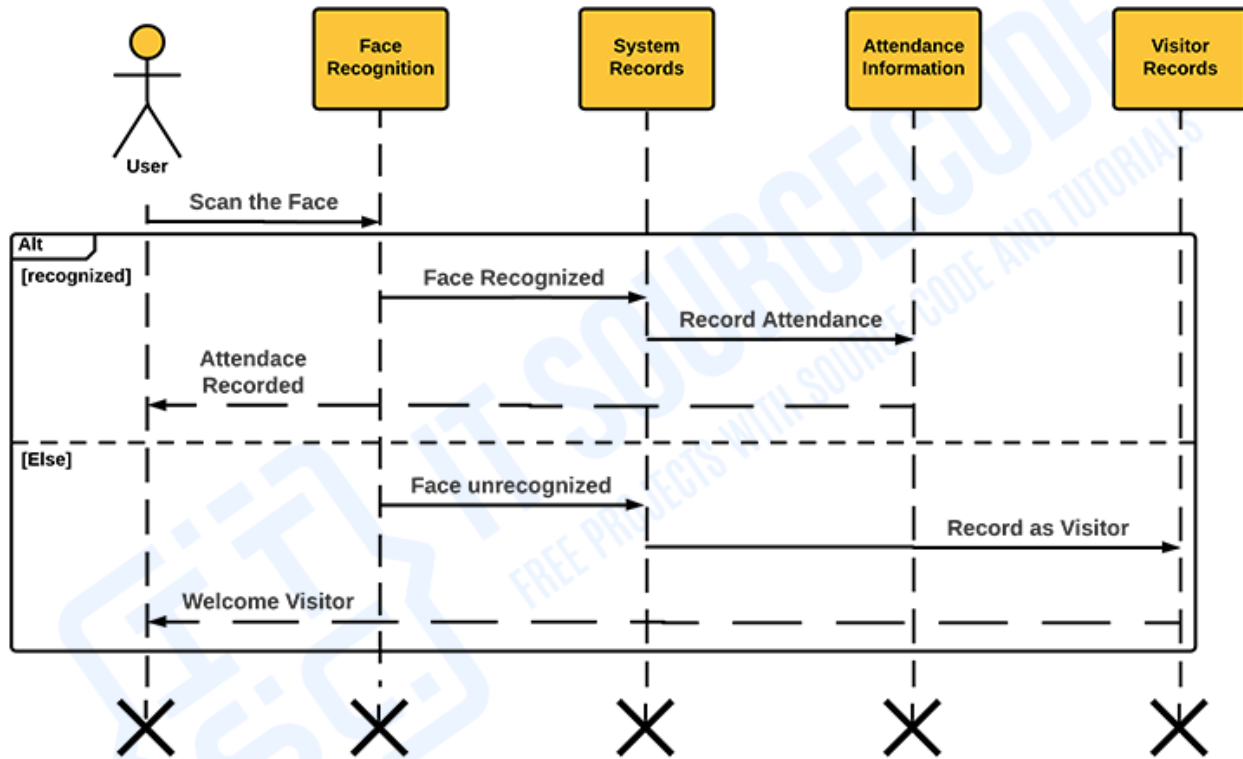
User

Face Recognition

System Records

Attendance Information

Visitor Records

Scan the Face

Alt

[recognized]

Face Recognized

Record Attendance

Attendace Recorded

[Else]

Face unrecognized

Record as Visitor

Welcome Visitor

IT SOURCECODE
FREE PROJECTS WITH SOURCE CODE AND TUTORIALS